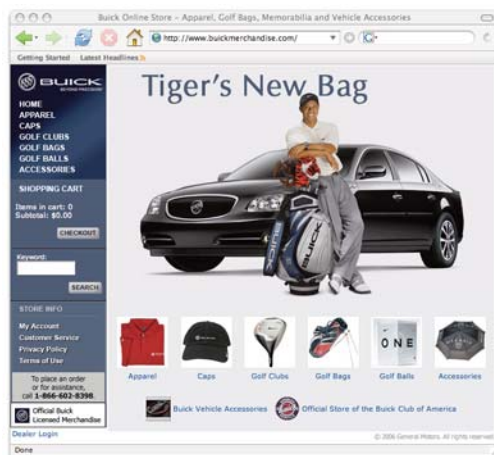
Buick Online Store - Apparel, Golf Bags, Memorabilia and Vehicle Accessories

http://www.buickmerchandise.com/

Getting Started Latest Headlines

BUICK

HOME
APPAREL
CAPS
GOLF CLUBS
GOLF BAGS
GOLF BALLS
ACCESSORIES

SHOPPING CART

Items in cart: 0
Subtotal: $0.00

CHECKOUT

Keyword:

SEARCH

STORE INFO

My Account
Customer Service
Privacy Policy
Terms of Use

To place an order or for assistance, call 1-866-602-8398.

Official Buick Licensed Merchandise

Tiger's New Bag

BUICK

ONE

Apparel
Caps
Golf Clubs
Golf Bags
Golf Balls
Accessories

Buick Vehicle Accessories
Official Store of the Buick Club of America

Dealer Login

© 2006 General Motors. All rights reserved.

Done